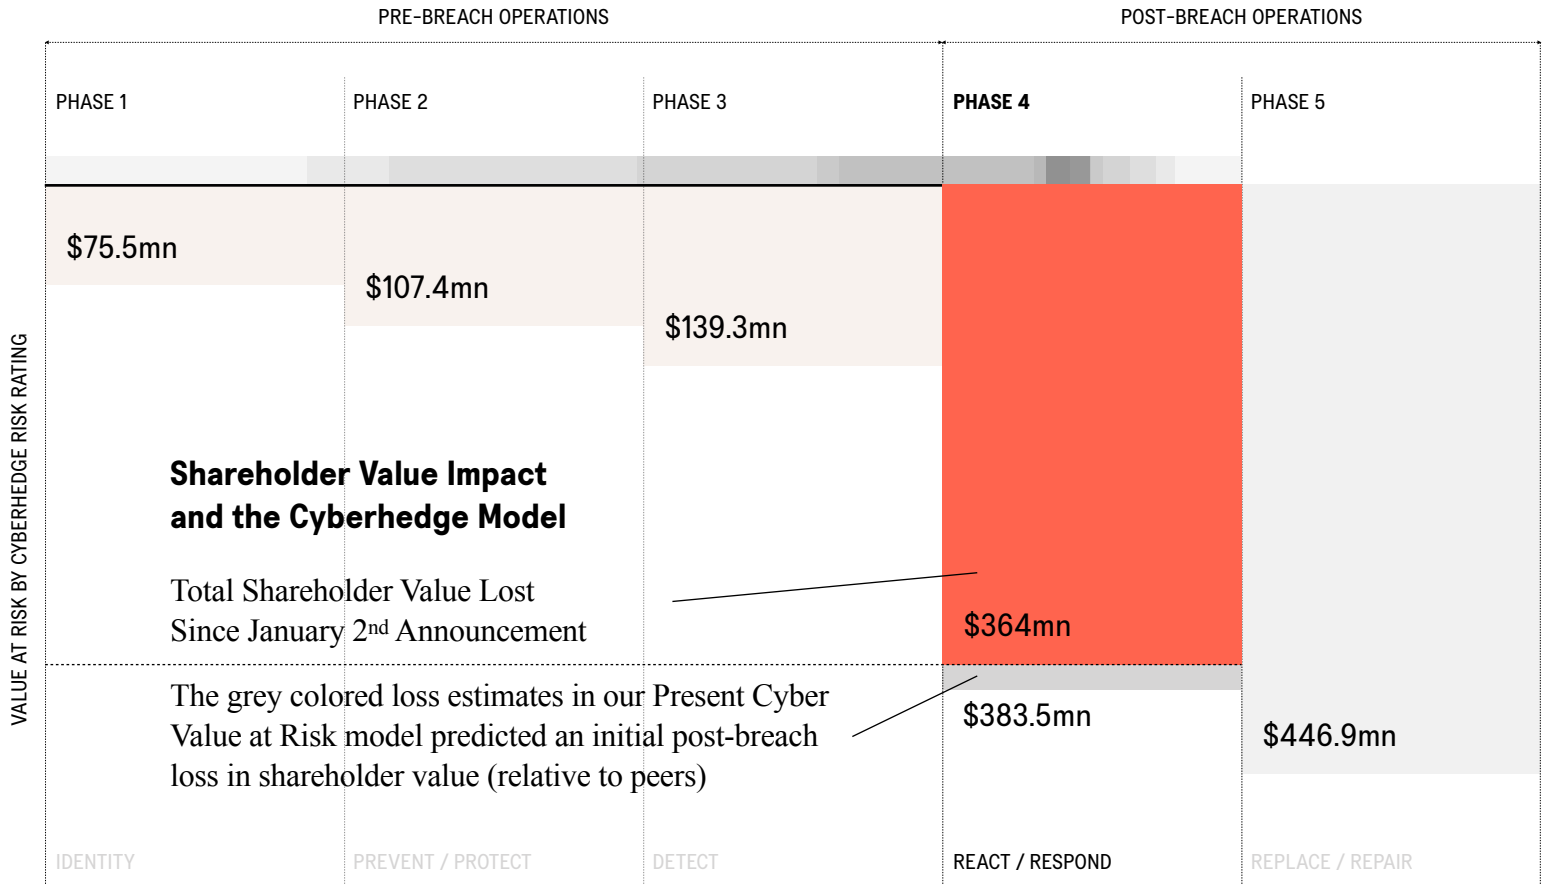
PRE-BREACH OPERATIONS

POST-BREACH OPERATIONS

PHASE 1

PHASE 2

PHASE 3

PHASE 4

PHASE 5

VALUE AT RISK BY CYBERHEDGE RISK RATING

$75.5mn

$107.4mn

$139.3mn

**Shareholder Value Impact and the Cyberhedge Model**

Total Shareholder Value Lost Since January 2$^{nd}$ Announcement

$364mn

The grey colored loss estimates in our Present Cyber Value at Risk model predicted an initial post-breach loss in shareholder value (relative to peers)

$383.5mn

$446.9mn

IDENTITY

PREVENT / PROTECT

DETECT

REACT / RESPOND

REPLACE / REPAIR